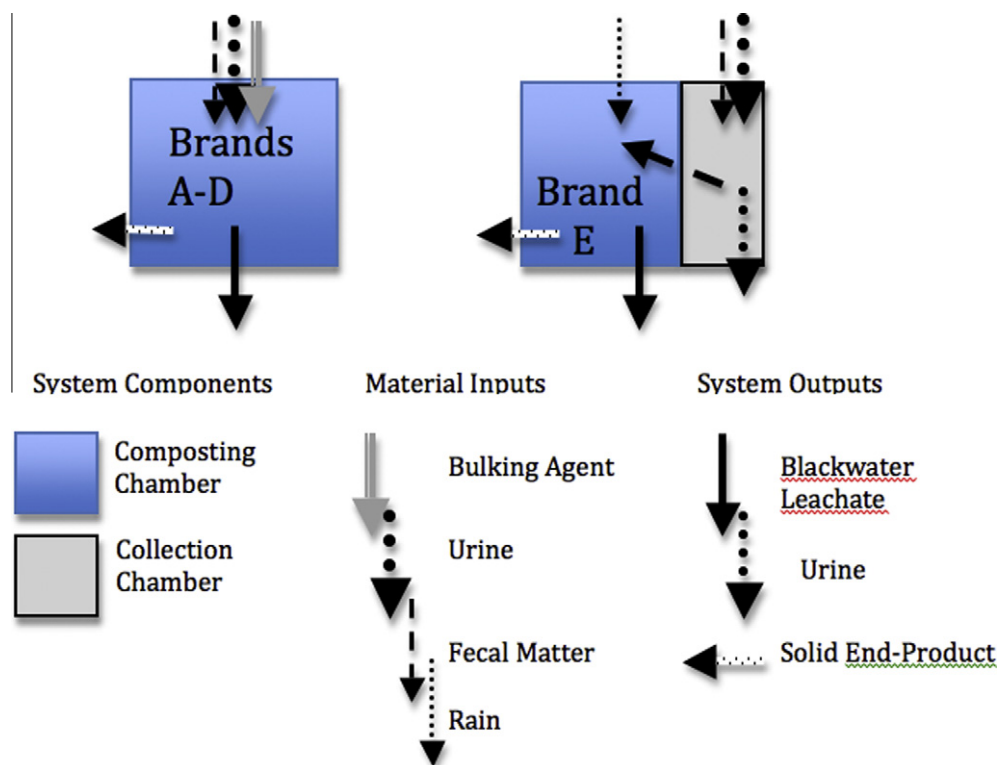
Brands A-D

Brand E

System Components

Composting Chamber

Collection Chamber

Material Inputs

Bulking Agent

Urine

Fecal Matter

Rain

System Outputs

Blackwater Leachate

Urine

Solid End-Product